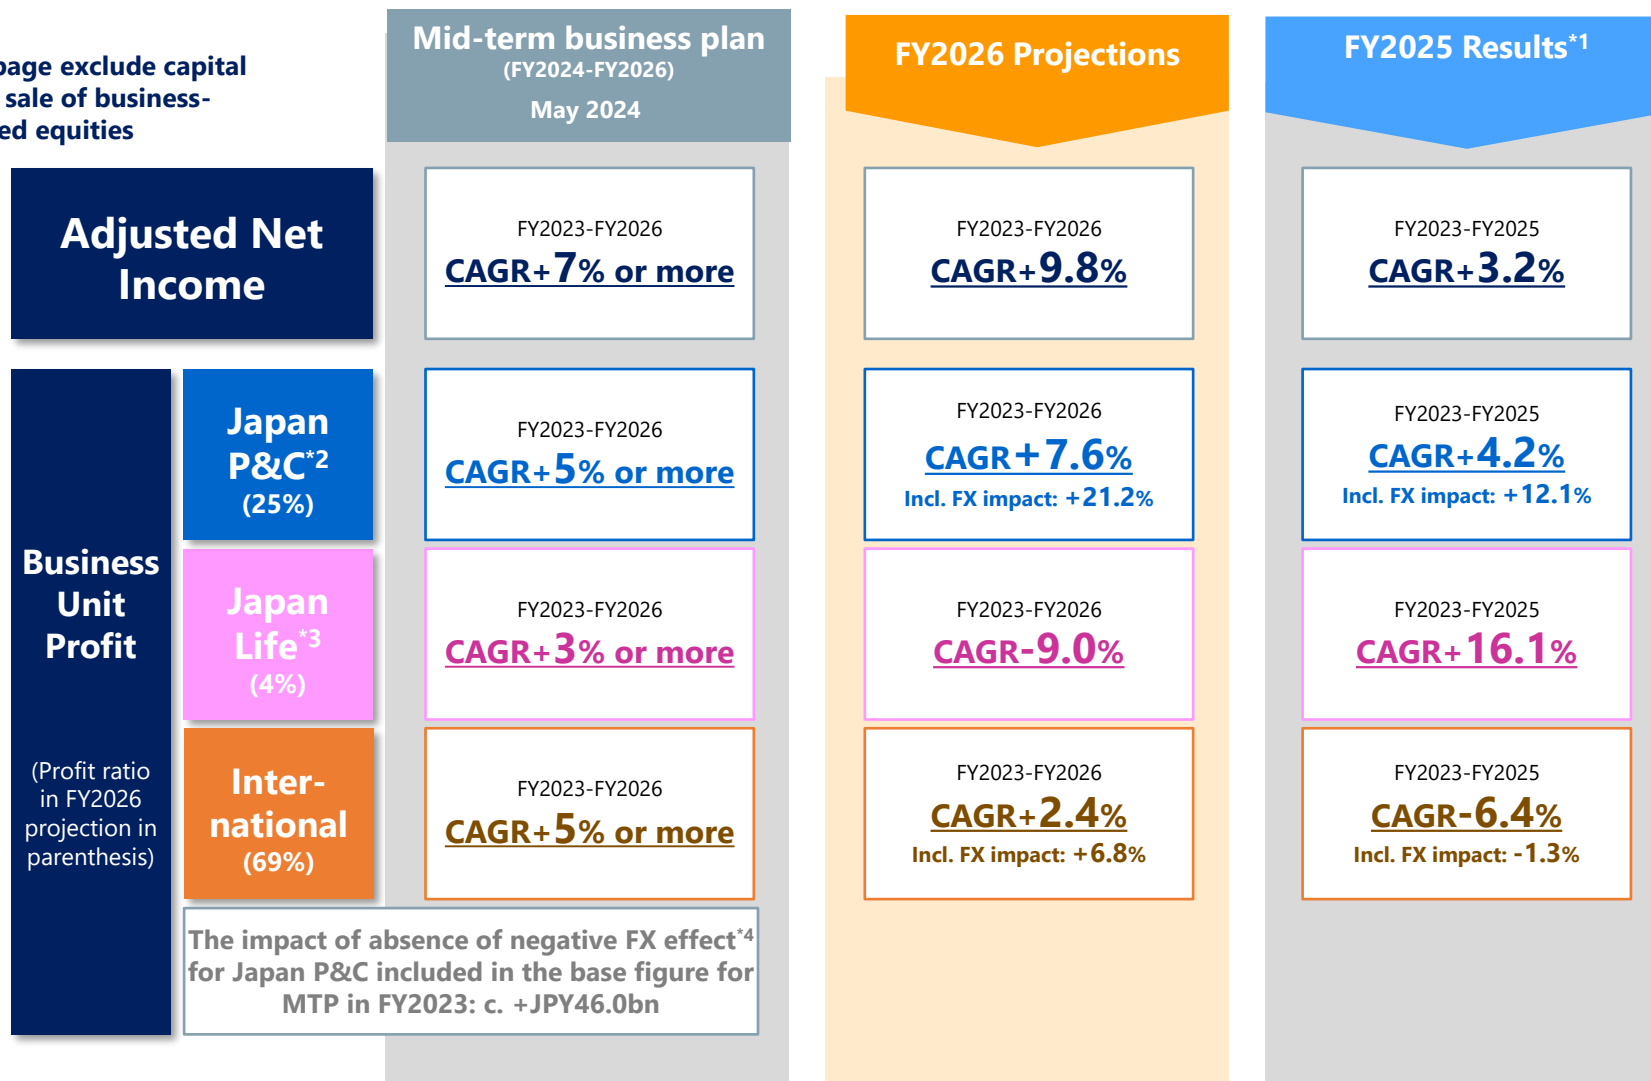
page exclude capital sale of business- ed equities

Mid-term business plan (FY2024-FY2026) May 2024

FY2026 Projections

FY2025 Results$^{*1}$

Adjusted Net Income

FY2023-FY2026
CAGR+7% or more

FY2023-FY2026
CAGR+9.8%

FY2023-FY2025
CAGR+3.2%

Business Unit Profit

(Profit ratio in FY2026 projection in parenthesis)

Japan P&C$^{*2}$ (25%)

FY2023-FY2026
CAGR+5% or more

FY2023-FY2026
CAGR+7.6%
Incl. FX impact: +21.2%

FY2023-FY2025
CAGR+4.2%
Incl. FX impact: +12.1%

Japan Life$^{*3}$ (4%)

FY2023-FY2026
CAGR+3% or more

FY2023-FY2026
CAGR-9.0%

FY2023-FY2025
CAGR+16.1%

Inter-national (69%)

FY2023-FY2026
CAGR+5% or more

FY2023-FY2026
CAGR+2.4%
Incl. FX impact: +6.8%

FY2023-FY2025
CAGR-6.4%
Incl. FX impact: -1.3%

The impact of absence of negative FX effect$^{*4}$ for Japan P&C included in the base figure for MTP in FY2023: c. +JPY46.0bn